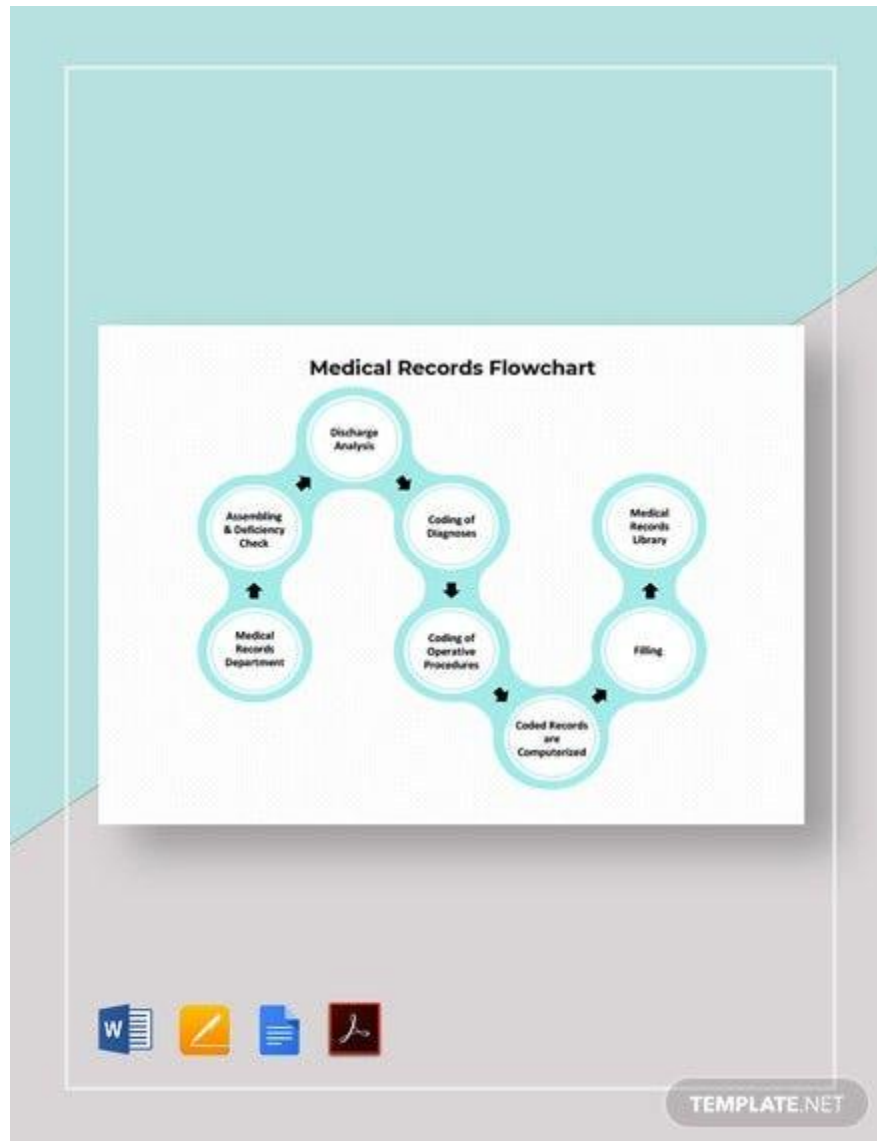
Medical Records Flowchart

Medical Records Department

Assembling & Deficiency Check

Discharge Analysis

Coding of Diagnoses

Coding of Operative Procedures

Coded Records are Computerized

Filling

Medical Records Library

W

TEMPLATE.NET